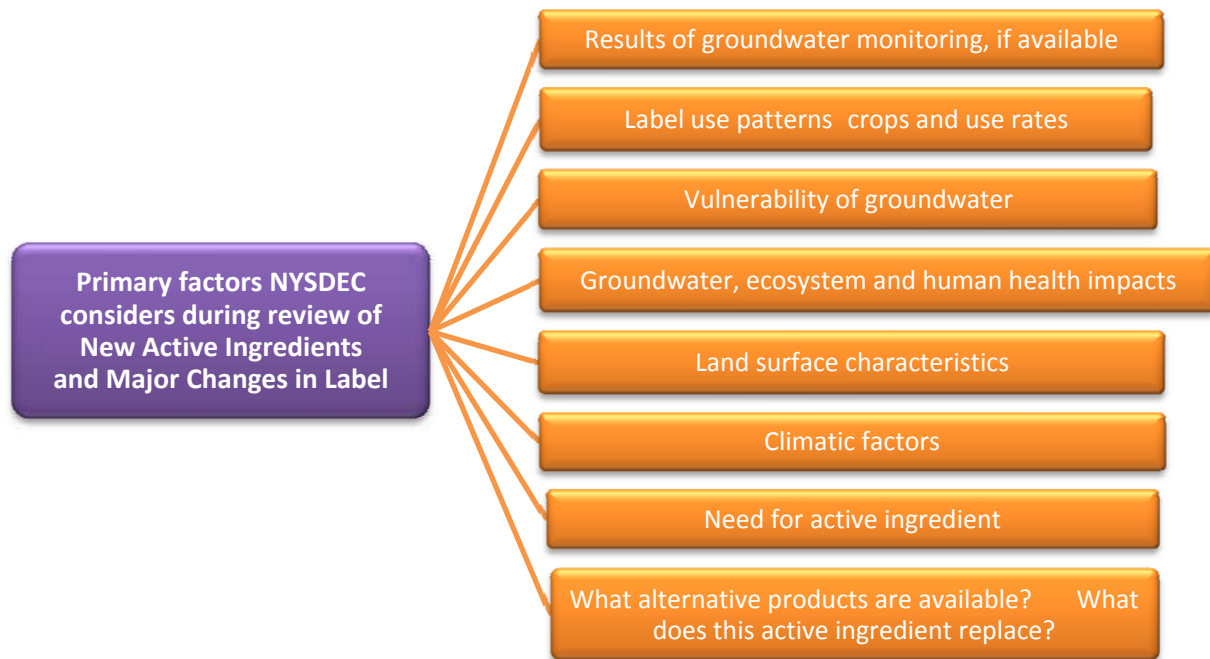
Primary factors NYSDEC considers during review of New Active Ingredients and Major Changes in Label

Results of groundwater monitoring, if available

Label use patterns crops and use rates

Vulnerability of groundwater

Groundwater, ecosystem and human health impacts

Land surface characteristics

Climatic factors

Need for active ingredient

What alternative products are available? What does this active ingredient replace?